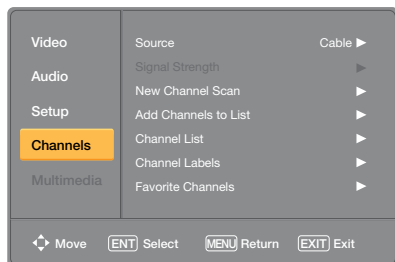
Video
Audio
Setup
Channels
Multimedia

Source Cable ▶
Signal Strength ▶
New Channel Scan ▶
Add Channels to List ▶
Channel List ▶
Channel Labels ▶
Favorite Channels ▶

Move ENT Select MENU Return EXIT Exit